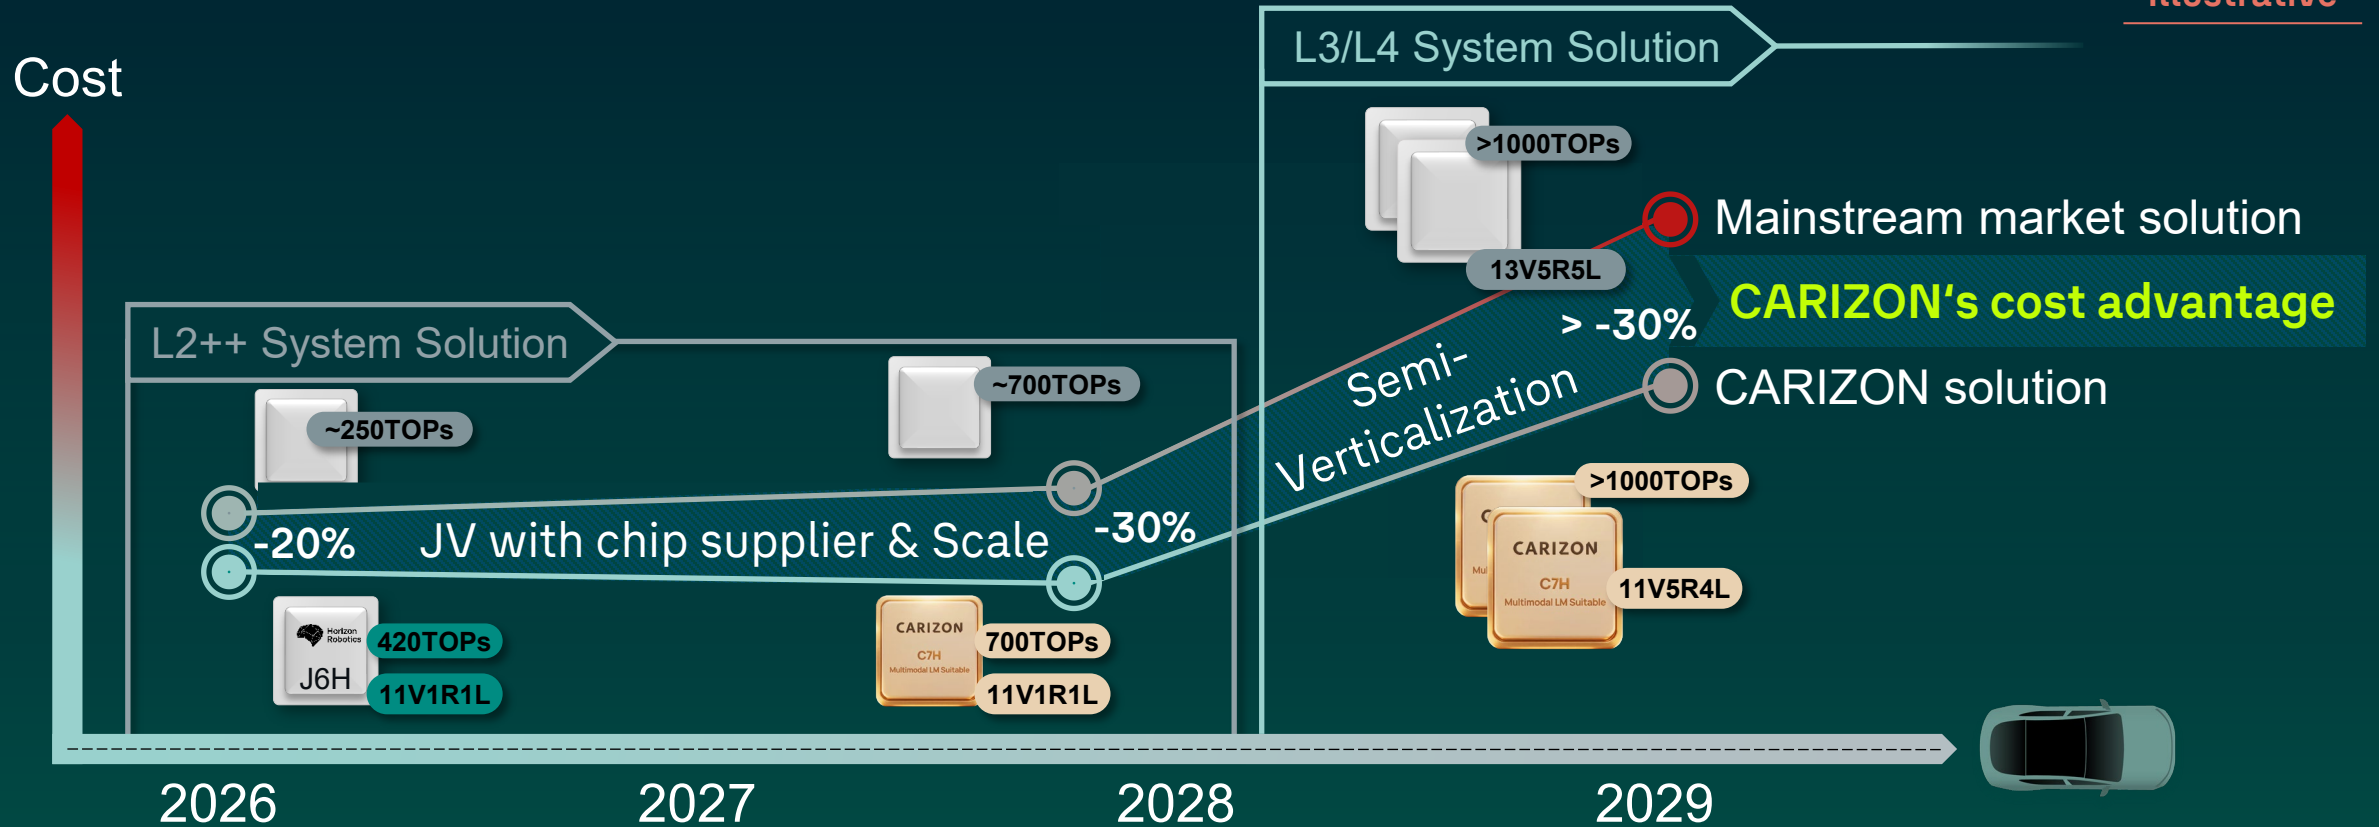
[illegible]

Cost

L3/L4 System Solution

>1000TOPs

13V5R5L

Mainstream market solution

CARIZON's cost advantage

> -30%

CARIZON solution

L2++ System Solution

~700TOPs

~250TOPs

Semi-Verticalization

-20%

JV with chip supplier & Scale

-30%

>1000TOPs

CARIZON
C7H
Multimodal LM Suitable

11V5R4L

Horizon Robotics
J6H

420TOPs

11V1R1L

CARIZON
C7H
Multimodal LM Suitable

700TOPs

11V1R1L

2026

2027

2028

2029